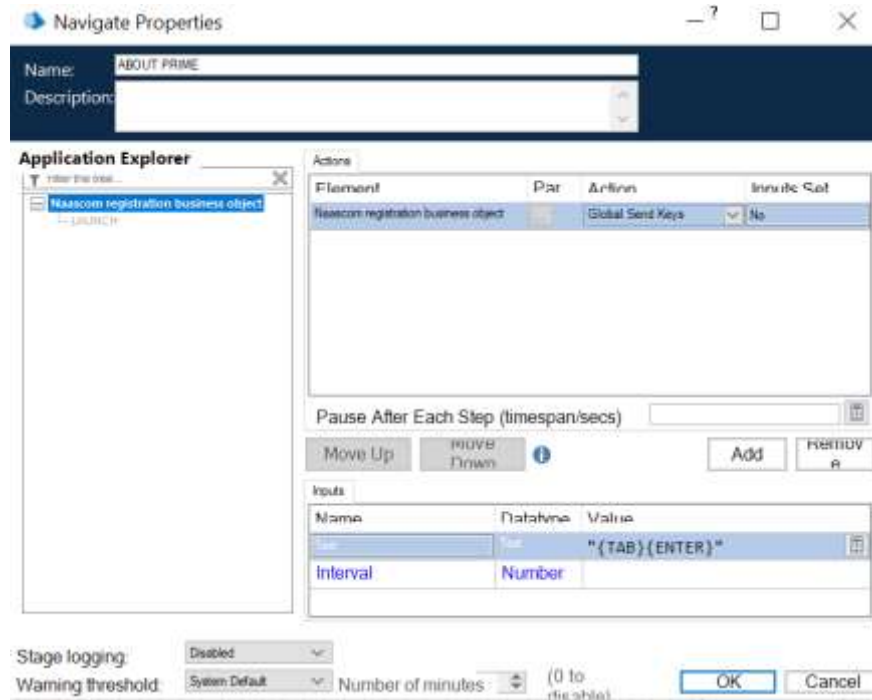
Navigate Properties

Name: ABOUT PRIME
Description:

Application Explorer
Filter the tree...
Nasscom registration business object
LAUNCH

Actions

| Element | Par | Action | Inputs Set |
|---|---|---|---|
| Nasscom registration business object | | Global Send Keys | No |

Pause After Each Step (timespan/secs)

Move Up
Move Down
Add
Remove

Inputs

| Name | Datatype | Value |
|---|---|---|
| Text | Text | "{TAB}{ENTER}" |
| Interval | Number | |

Stage logging: Disabled
Warning threshold: System Default
Number of minutes
(0 to disable)
OK
Cancel